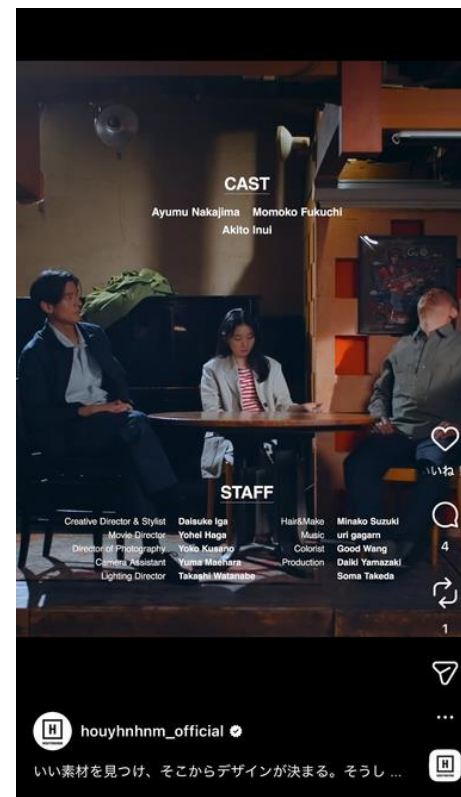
CAST

Ayumu Nakajima Momoko Fukuchi
Akito Inui

STAFF

| | | | |
|---|---|---|---|
| Creative Director & Stylist | Daisuke Iga | Hair&Make | Minako Suzuki |
| Movie Director | Yohei Haga | Music | uri gagarn |
| Director of Photography | Yoko Kusano | Colorist | Good Wang |
| Camera Assistant | Yuma Maehara | Production | Daiki Yamazaki |
| Lighting Director | Takashi Watanabe | | Soma Takeda |

いいね

4

1

...

H

houyhnhnm_official

いい素材を見つけ、そこからデザインが決まる。そうし ...

H